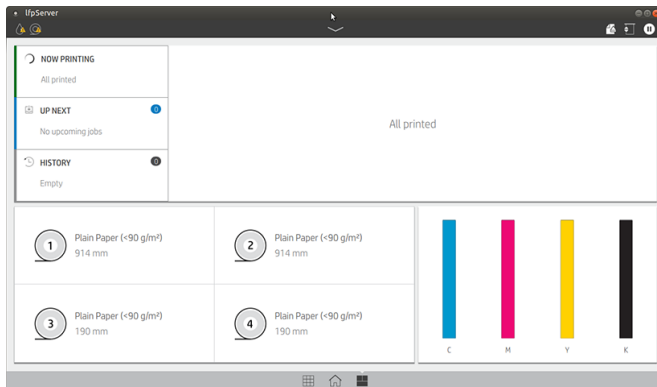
lfpServer

NOW PRINTING
All printed

UP NEXT 0
No upcoming jobs

HISTORY 0
Empty

All printed

1 Plain Paper (<90 g/m²)
914 mm

2 Plain Paper (<90 g/m²)
914 mm

3 Plain Paper (<90 g/m²)
190 mm

4 Plain Paper (<90 g/m²)
190 mm

C M Y K